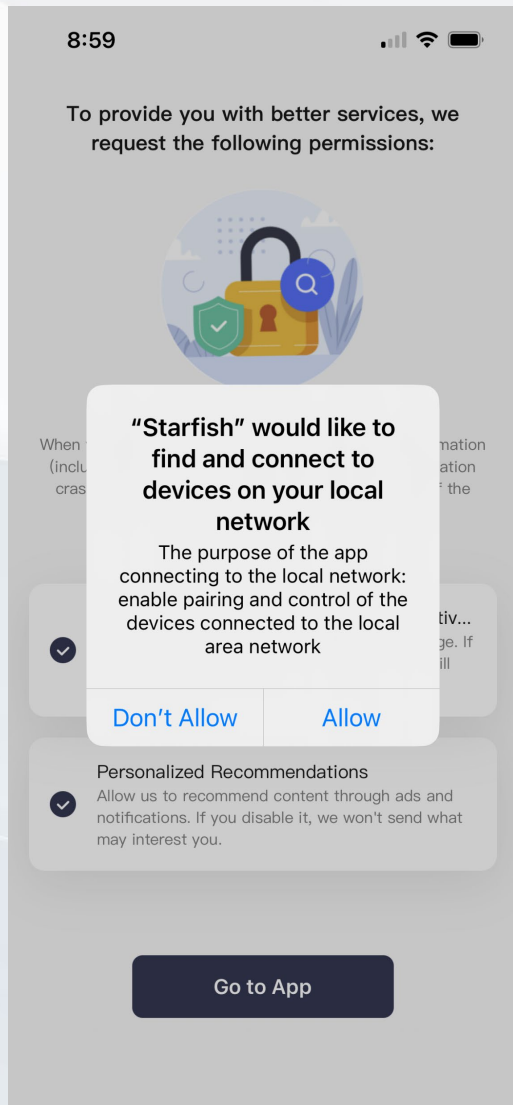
8:59

To provide you with better services, we request the following permissions:

When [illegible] (inclu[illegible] cras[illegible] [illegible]mation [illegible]ation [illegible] the

“Starfish” would like to find and connect to devices on your local network

The purpose of the app connecting to the local network: enable pairing and control of the devices connected to the local area network

Don’t Allow

Allow

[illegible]tiv... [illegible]ge. If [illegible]ill

Personalized Recommendations
Allow us to recommend content through ads and notifications. If you disable it, we won't send what may interest you.

Go to App